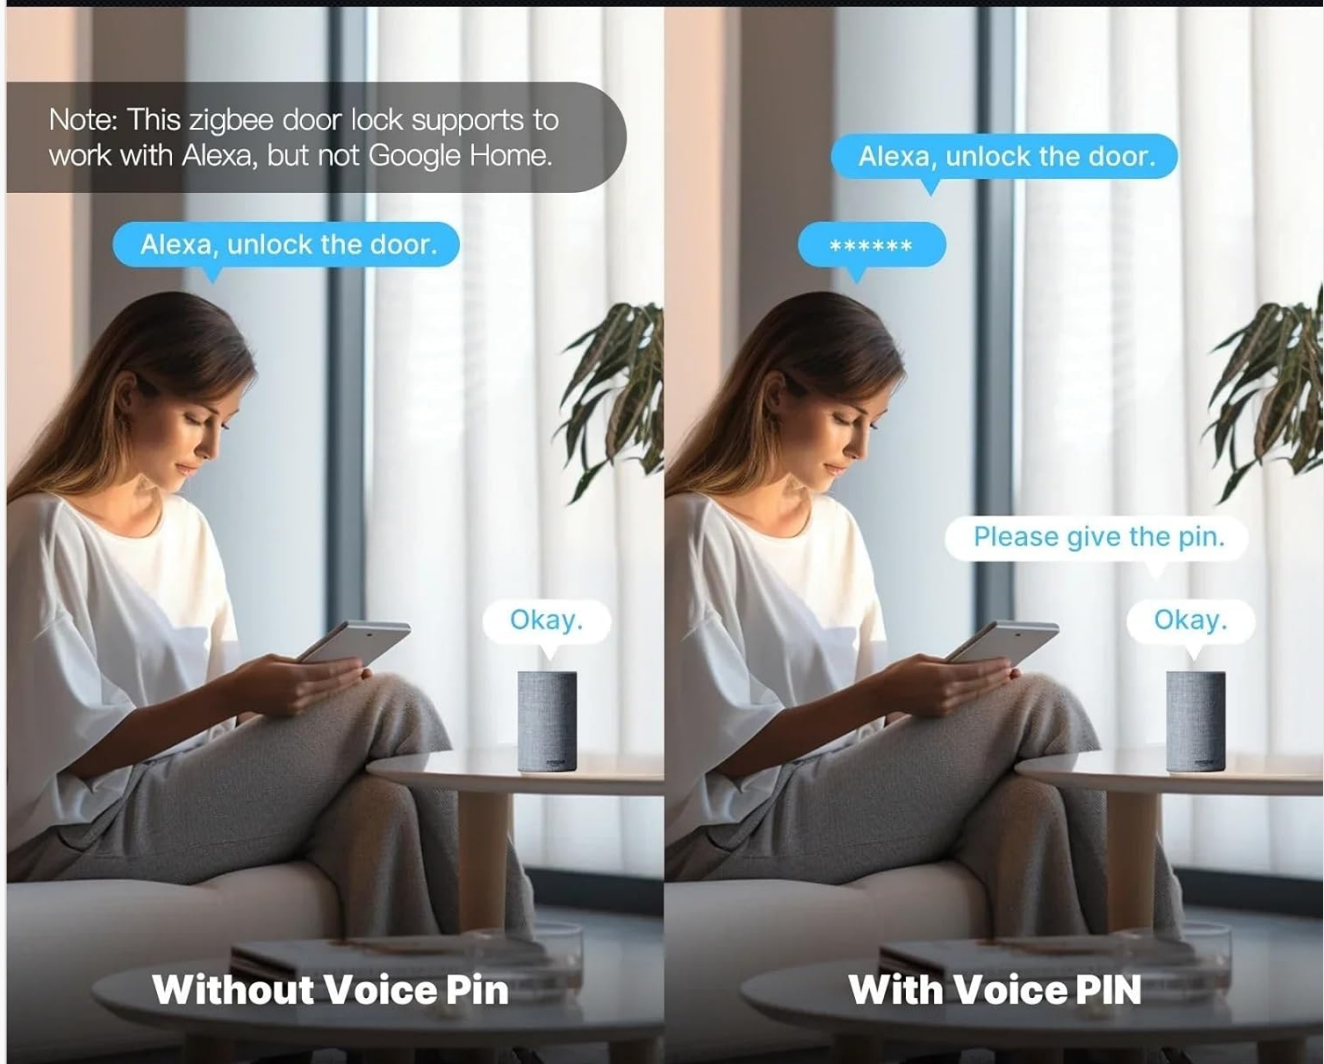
Note: This zigbee door lock supports to work with Alexa, but not Google Home.

Alexa, unlock the door.

Okay.

Without Voice Pin

Alexa, unlock the door.

******

Please give the pin.

Okay.

With Voice PIN